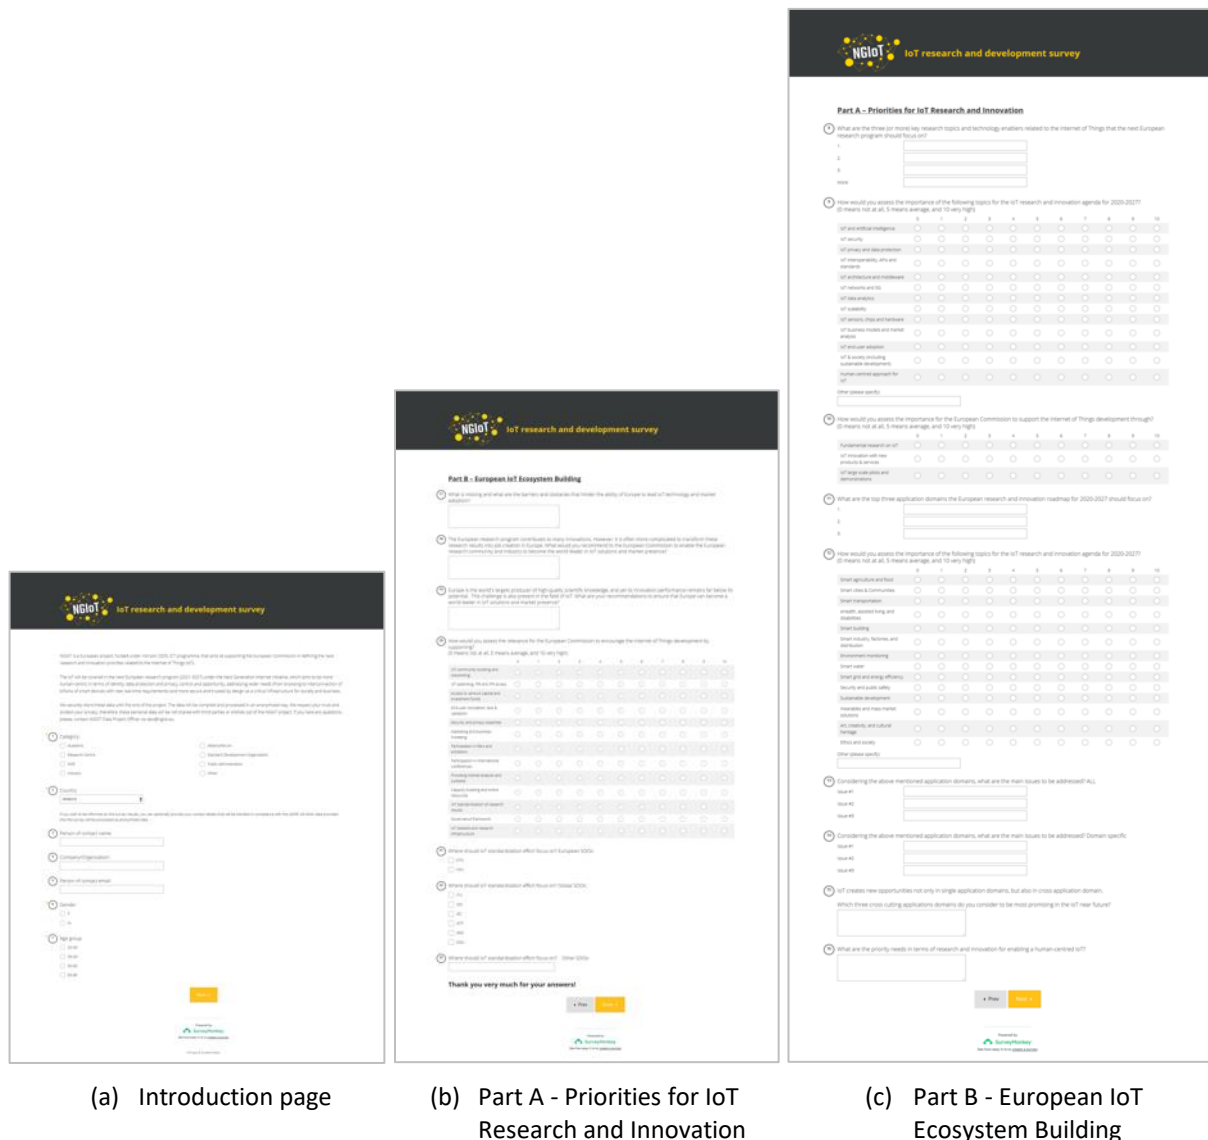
NGIoT IoT research and development survey

Part A – Priorities for IoT Research and Innovation

NGIoT IoT research and development survey

Part B – European IoT Ecosystem Building

Thank you very much for your answers!

NGIoT IoT research and development survey

Next

(a) Introduction page

(b) Part A - Priorities for IoT Research and Innovation

(c) Part B - European IoT Ecosystem Building